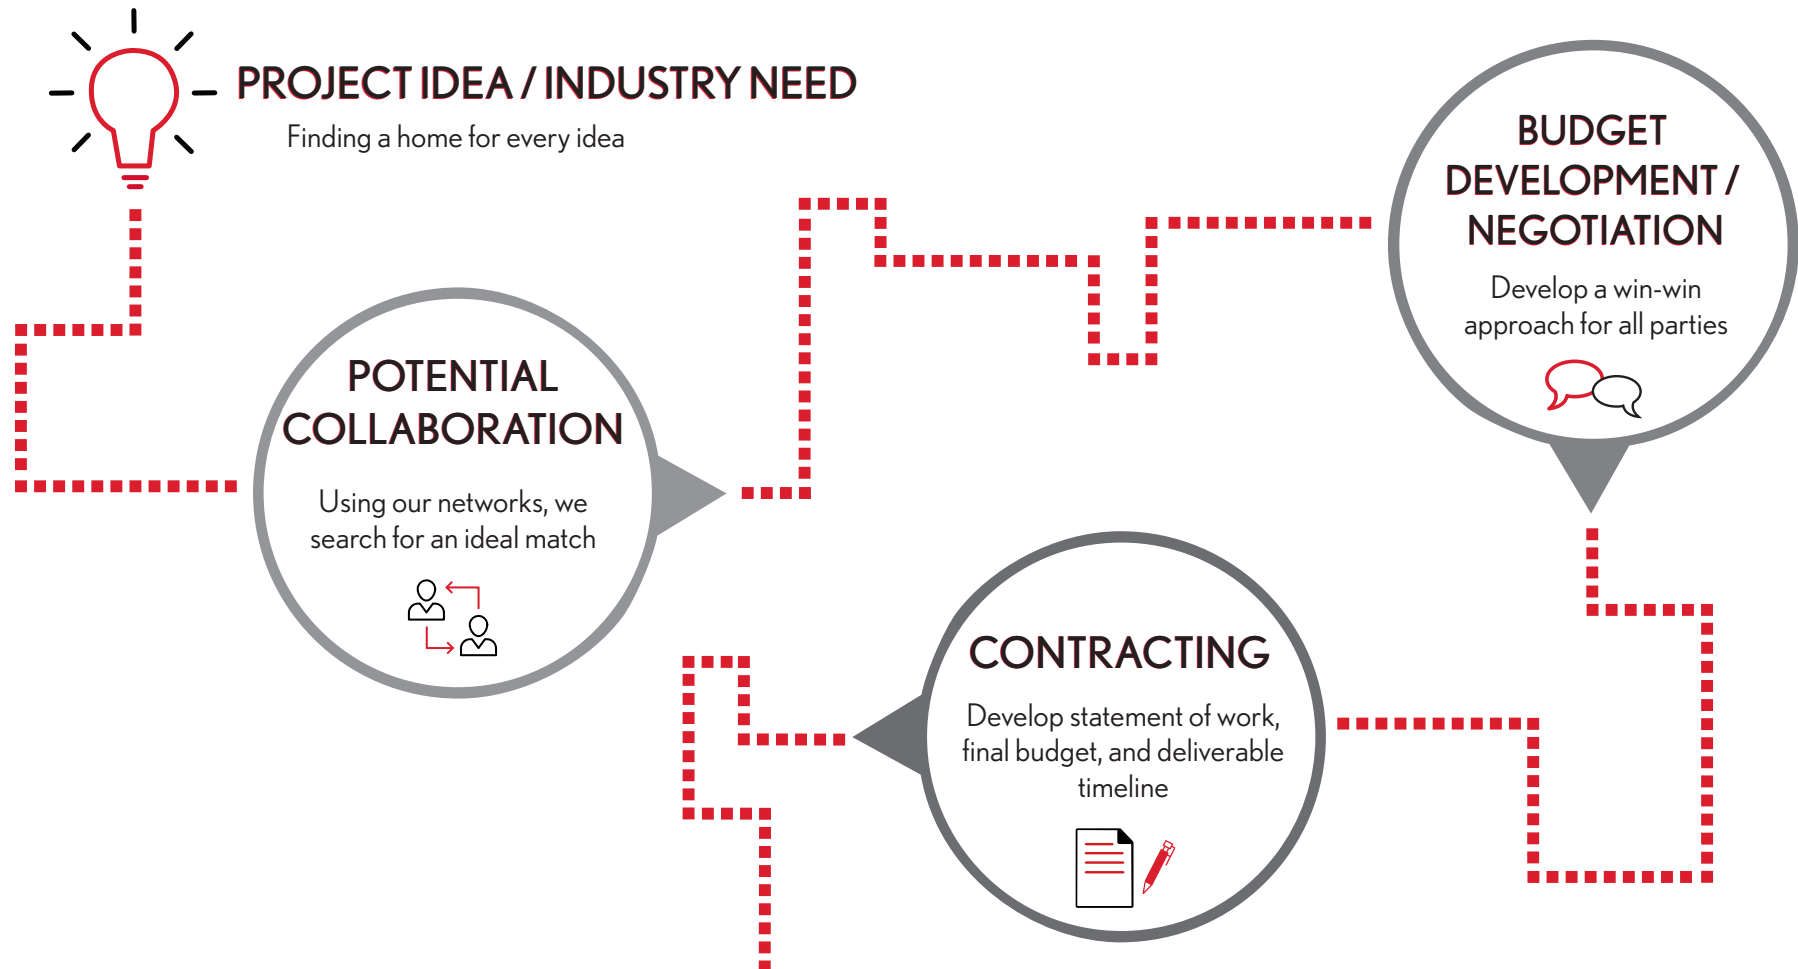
PROJECT IDEA / INDUSTRY NEED
Finding a home for every idea

POTENTIAL COLLABORATION
Using our networks, we search for an ideal match

BUDGET DEVELOPMENT / NEGOTIATION
Develop a win-win approach for all parties

CONTRACTING
Develop statement of work, final budget, and deliverable timeline